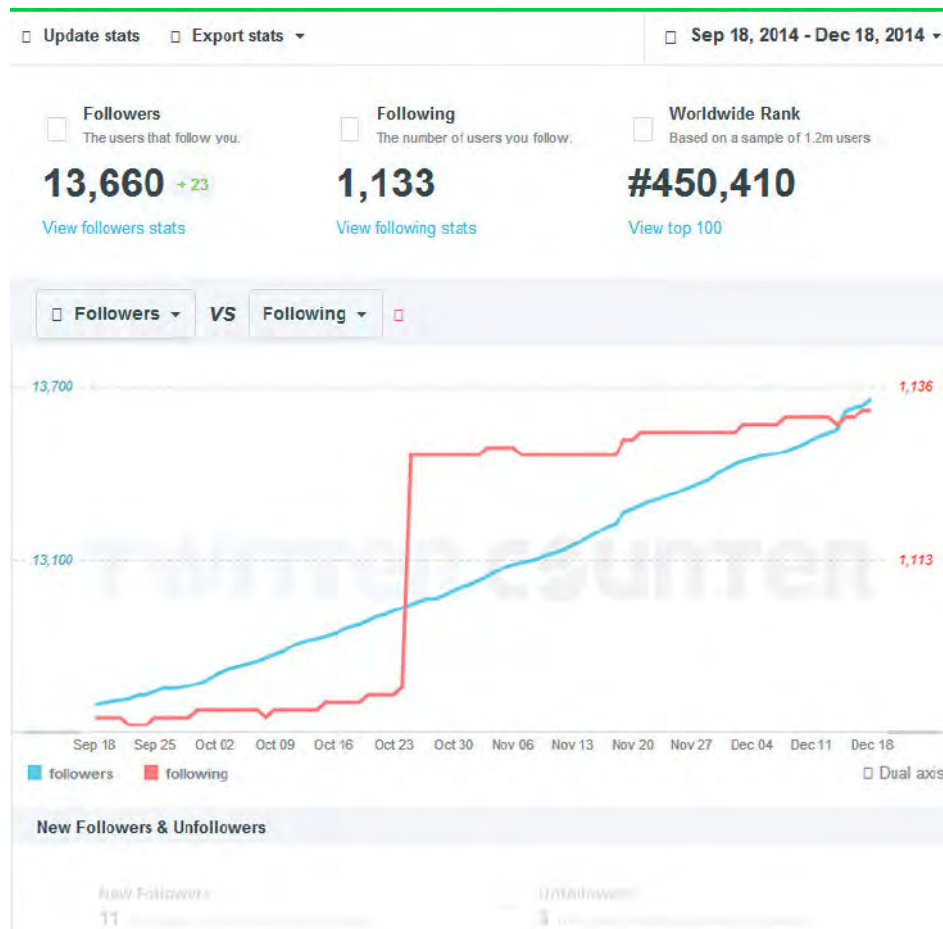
Update stats Export stats

Sep 18, 2014 - Dec 18, 2014

Followers
The users that follow you.
13,660 + 23
View followers stats

Following
The number of users you follow.
1,133
View following stats

Worldwide Rank
Based on a sample of 1.2m users
#450,410
View top 100

Followers VS Following

13,700
13,100
1,136
1,113

TWITTER COUNTER

Sep 18 Sep 25 Oct 02 Oct 09 Oct 16 Oct 23 Oct 30 Nov 06 Nov 13 Nov 20 Nov 27 Dec 04 Dec 11 Dec 18

followers following

Dual axis

New Followers & Unfollowers

New Followers
11

Unfollowers
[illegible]